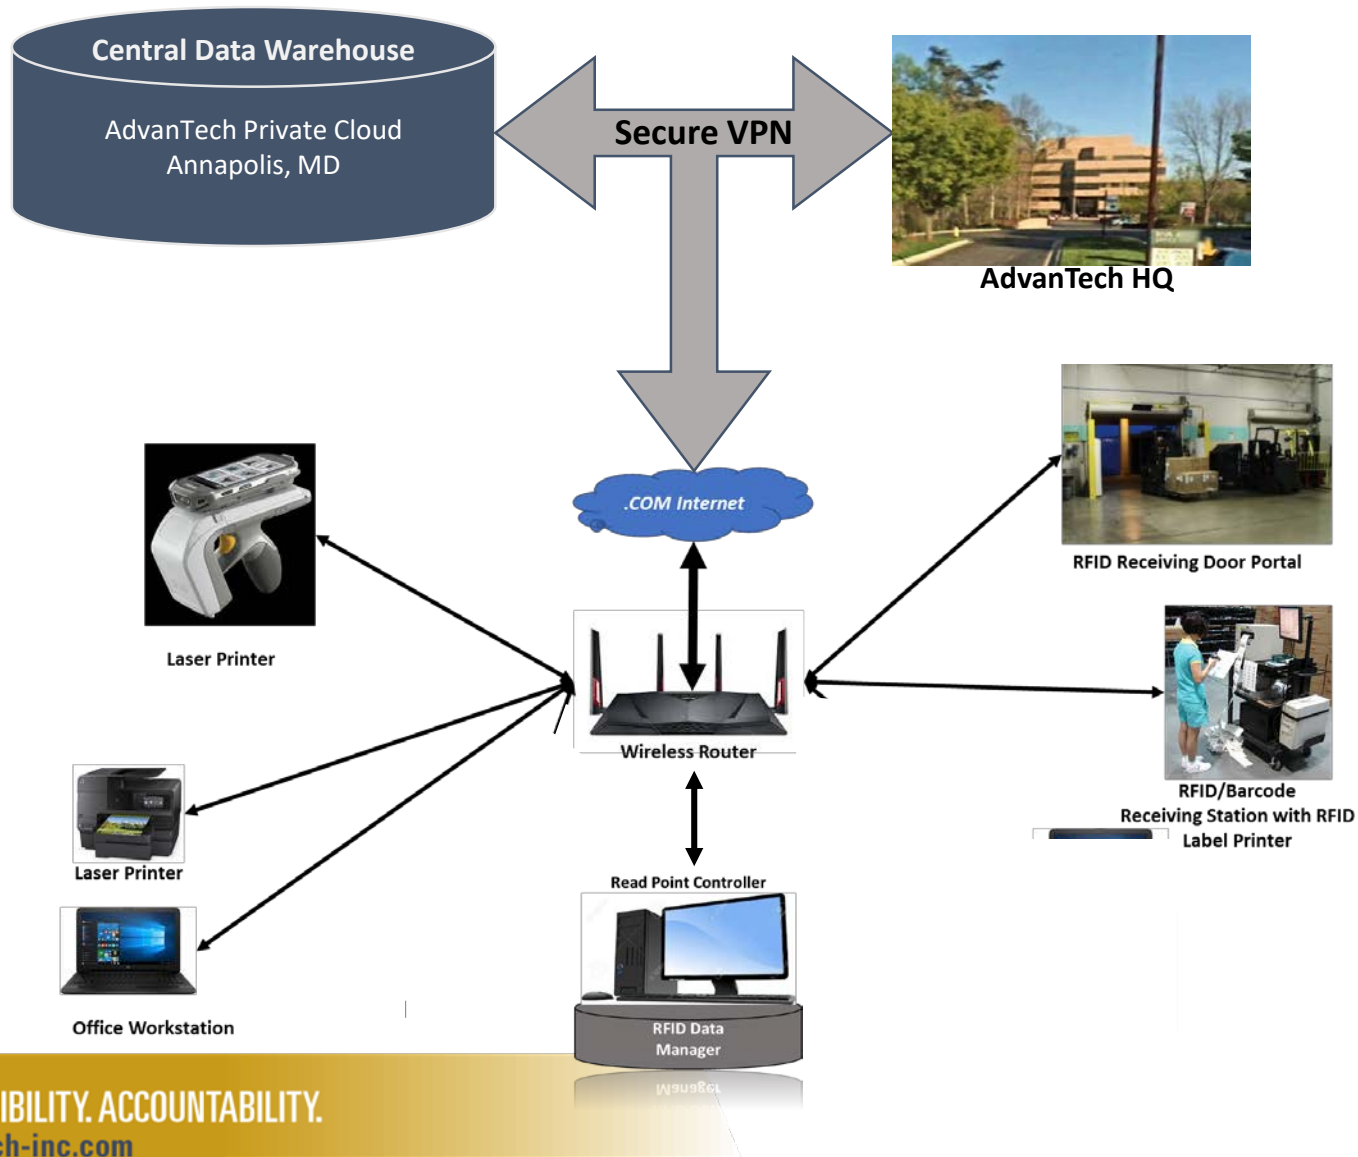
Central Data Warehouse

AdvanTech Private Cloud
Annapolis, MD

Secure VPN

AdvanTech HQ

.COM Internet

RFID Receiving Door Portal

Laser Printer

Wireless Router

RFID/Barcode
Receiving Station with RFID
Label Printer

Laser Printer

Read Point Controller

Office Workstation

RFID Data
Manager

IBILITY. ACCOUNTABILITY.
h-inc.com